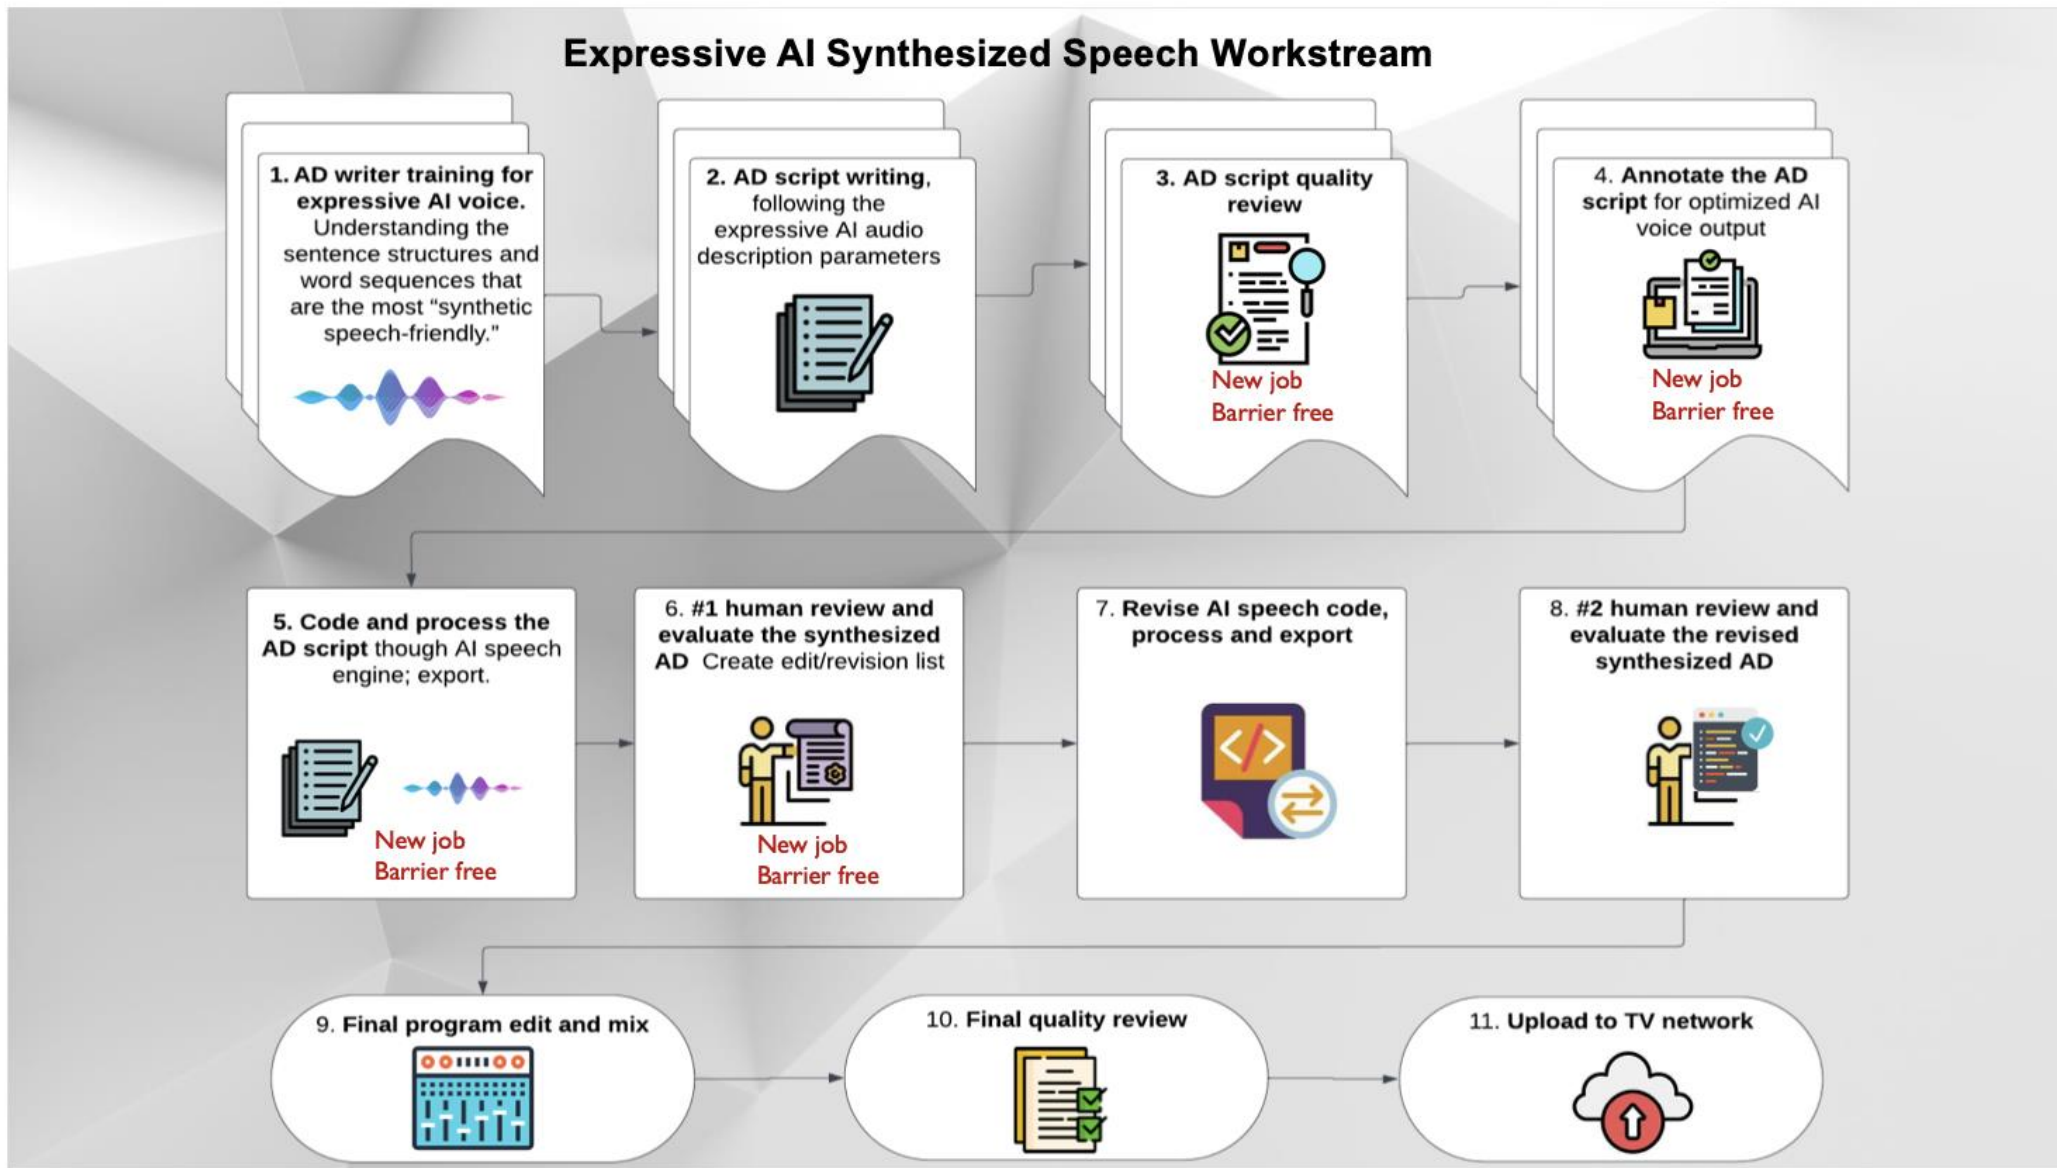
Expressive AI Synthesized Speech Workstream

1. AD writer training for expressive AI voice. Understanding the sentence structures and word sequences that are the most "synthetic speech-friendly."

2. AD script writing, following the expressive AI audio description parameters

3. AD script quality review

New job
Barrier free

4. Annotate the AD script for optimized AI voice output

New job
Barrier free

5. Code and process the AD script though AI speech engine; export.

New job
Barrier free

6. #1 human review and evaluate the synthesized AD Create edit/revision list

New job
Barrier free

7. Revise AI speech code, process and export

8. #2 human review and evaluate the revised synthesized AD

9. Final program edit and mix

10. Final quality review

11. Upload to TV network